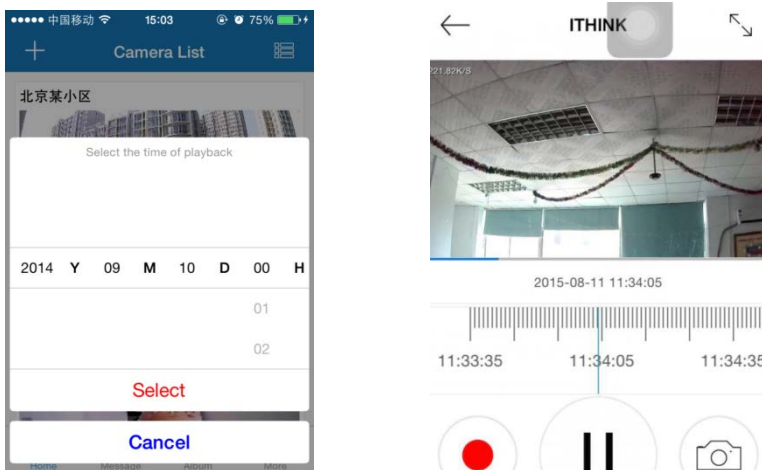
●●●●● 中国移动 15:03 75%

Camera List

北京某小区

Select the time of playback

2014 Y 09 M 10 D 00 H

01

02

Select

Cancel

Home Message Album More

ITHINK

221.82K/S

2015-08-11 11:34:05

11:33:35 11:34:05 11:34:35